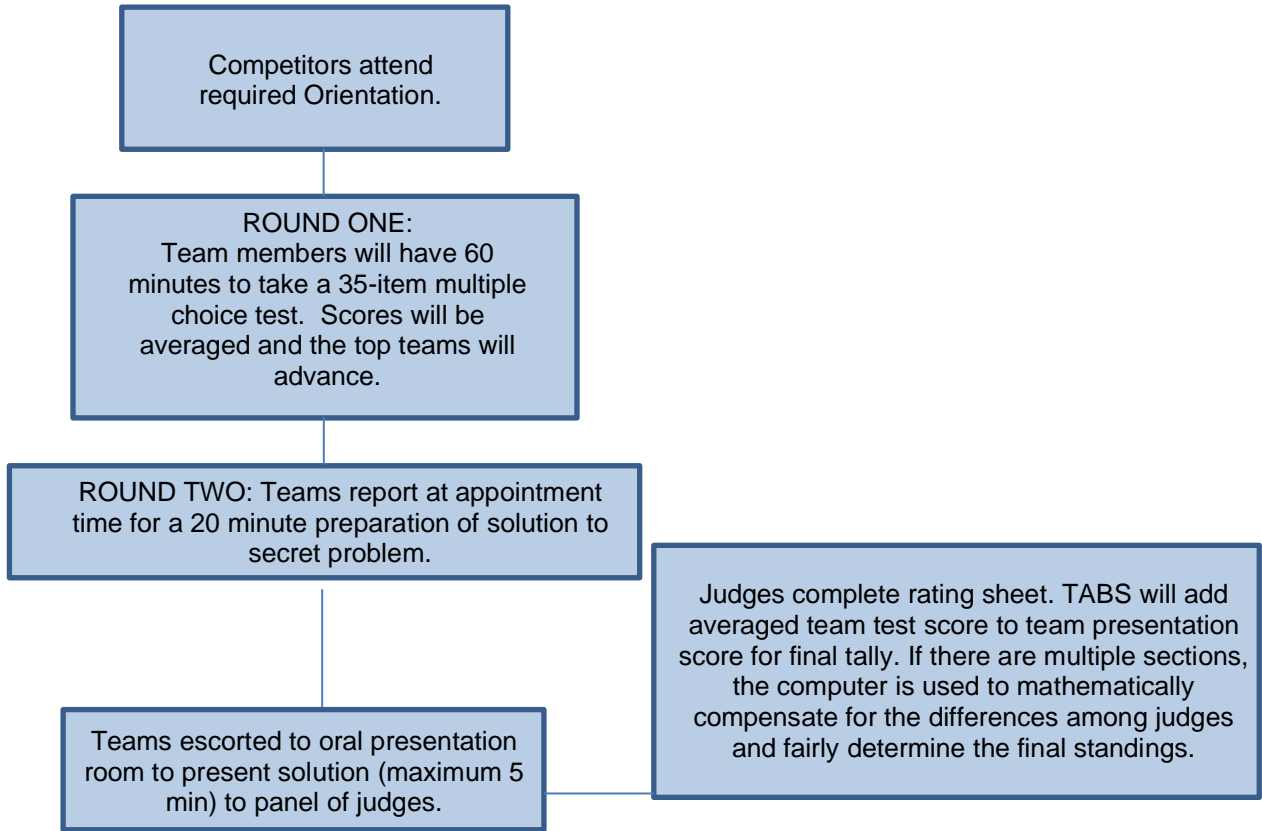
Competitors attend required Orientation.

ROUND ONE:
Team members will have 60 minutes to take a 35-item multiple choice test. Scores will be averaged and the top teams will advance.

ROUND TWO: Teams report at appointment time for a 20 minute preparation of solution to secret problem.

Teams escorted to oral presentation room to present solution (maximum 5 min) to panel of judges.

Judges complete rating sheet. TABS will add averaged team test score to team presentation score for final tally. If there are multiple sections, the computer is used to mathematically compensate for the differences among judges and fairly determine the final standings.